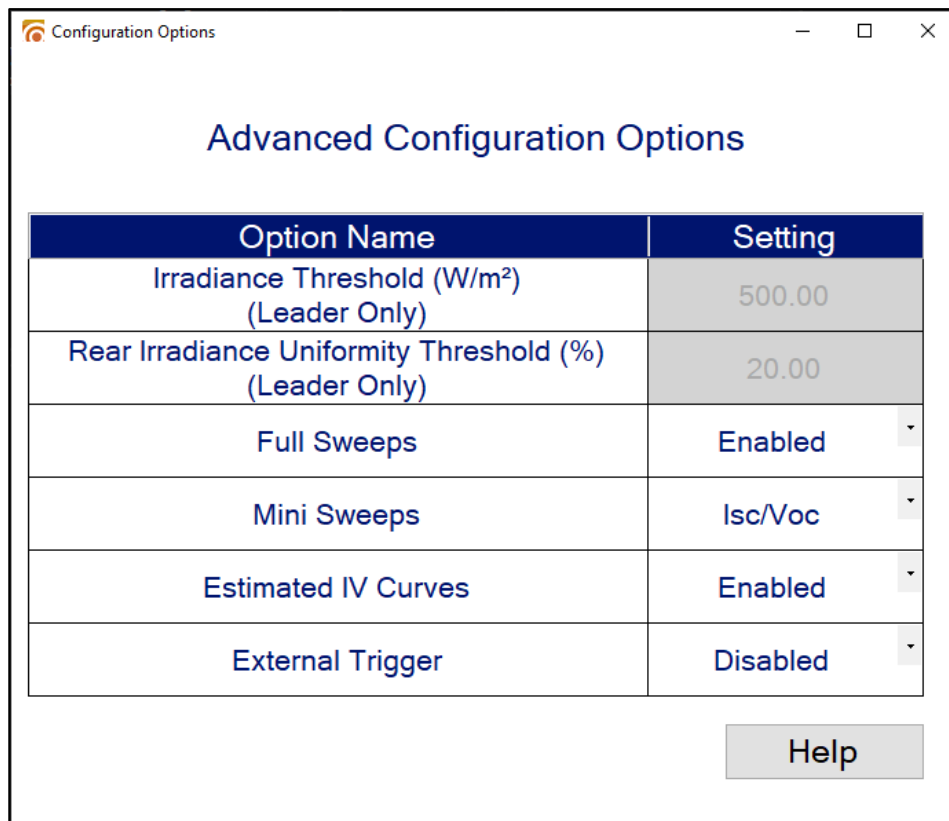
Configuration Options

Advanced Configuration Options

| Option Name | Setting |
|---|---|
| Irradiance Threshold (W/m²) (Leader Only) | 500.00 |
| Rear Irradiance Uniformity Threshold (%) (Leader Only) | 20.00 |
| Full Sweeps | Enabled |
| Mini Sweeps | Isc/Voc |
| Estimated IV Curves | Enabled |
| External Trigger | Disabled |

Help